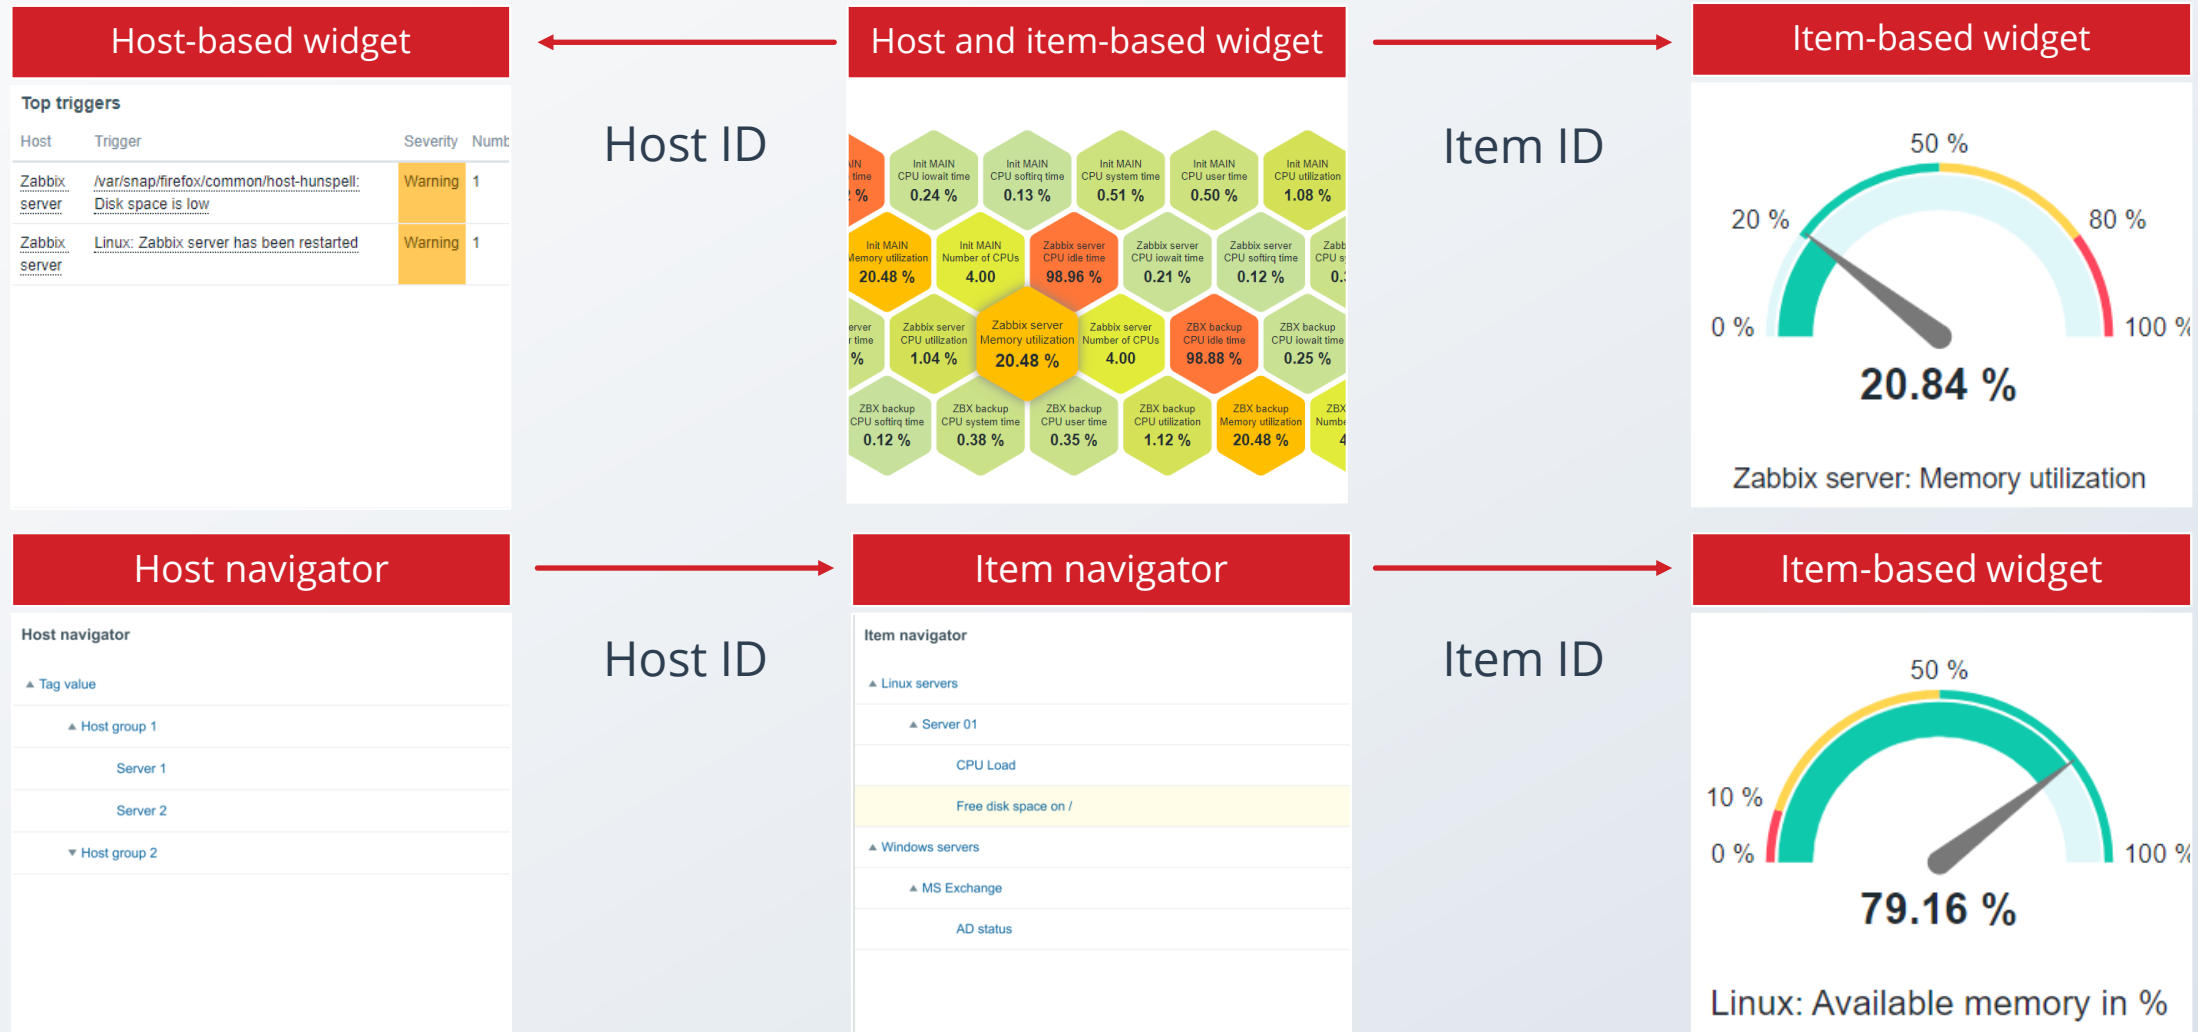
Host-based widget

Top triggers

| Host | Trigger | Severity | Numb |
|---|---|---|---|
| Zabbix server | /var/snap/firefox/common/host-hunspell: Disk space is low | Warning | 1 |
| Zabbix server | Linux: Zabbix server has been restarted | Warning | 1 |

Host ID

Host and item-based widget

IN time %
Init MAIN CPU iowait time 0.24 %
Init MAIN CPU softirq time 0.13 %
Init MAIN CPU system time 0.51 %
Init MAIN CPU user time 0.50 %
Init MAIN CPU utilization 1.08 %
Init MAIN Memory utilization 20.48 %
Init MAIN Number of CPUs 4.00
Zabbix server CPU idle time 98.96 %
Zabbix server CPU iowait time 0.21 %
Zabbix server CPU softirq time 0.12 %
Zabb CPU s 0.
erver time %
Zabbix server CPU utilization 1.04 %
Zabbix server Memory utilization 20.48 %
Zabbix server Number of CPUs 4.00
ZBX backup CPU idle time 98.88 %
ZBX backup CPU iowait time 0.25 %
ZBX backup CPU softirq time 0.12 %
ZBX backup CPU system time 0.38 %
ZBX backup CPU user time 0.35 %
ZBX backup CPU utilization 1.12 %
ZBX backup Memory utilization 20.48 %
ZBX Numbe 4

Item ID

Item-based widget

50 %
20 %
80 %
0 %
100 %
20.84 %
Zabbix server: Memory utilization

Host navigator

Host navigator
Tag value
Host group 1
Server 1
Server 2
Host group 2

Host ID

Item navigator

Item navigator
Linux servers
Server 01
CPU Load
Free disk space on /
Windows servers
MS Exchange
AD status

Item ID

Item-based widget

50 %
10 %
0 %
100 %
79.16 %
Linux: Available memory in %